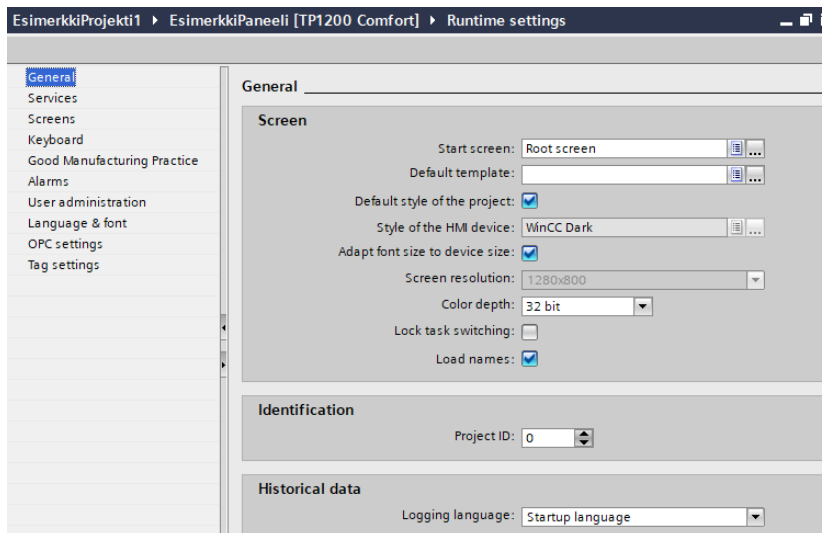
EsimerkkiProjekti1 ▸ EsimerkkiPaneeli [TP1200 Comfort] ▸ Runtime settings

General
Services
Screens
Keyboard
Good Manufacturing Practice
Alarms
User administration
Language & font
OPC settings
Tag settings

General

Screen

Start screen: Root screen
Default template:
Default style of the project:
Style of the HMI device: WinCC Dark
Adapt font size to device size:
Screen resolution: 1280x800
Color depth: 32 bit
Lock task switching:
Load names:

Identification

Project ID: 0

Historical data

Logging language: Startup language